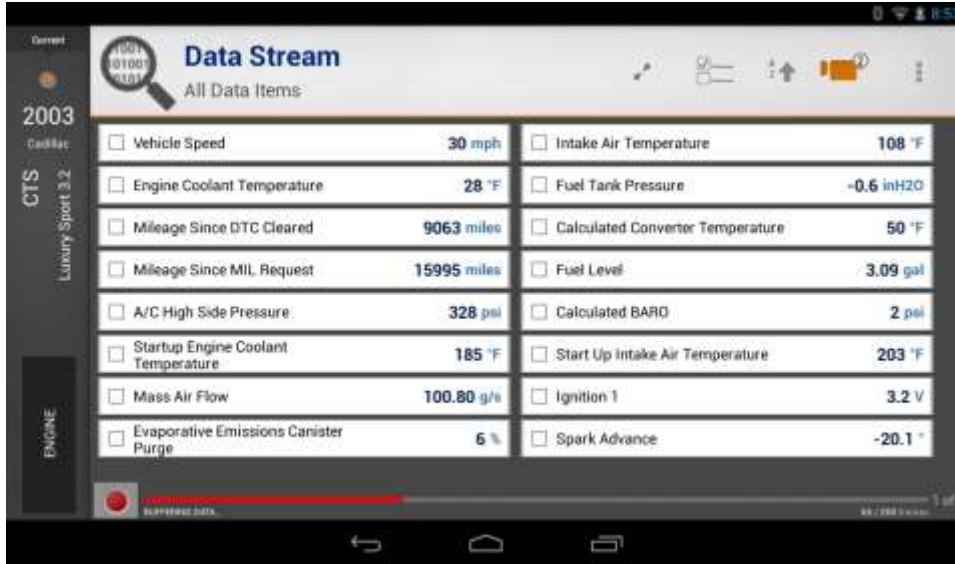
Current

2003

Cadillac

CTS

Luxury Sport 3.2

ENGINE

1001
01001
0101

Data Stream

All Data Items

| Vehicle Speed | 30 mph | Intake Air Temperature | 108 °F |
|---|---|---|---|
| Engine Coolant Temperature | 28 °F | Fuel Tank Pressure | -0.6 inH2O |
| Mileage Since DTC Cleared | 9063 miles | Calculated Converter Temperature | 50 °F |
| Mileage Since MIL Request | 15995 miles | Fuel Level | 3.09 gal |
| A/C High Side Pressure | 328 psi | Calculated BARO | 2 psi |
| Startup Engine Coolant Temperature | 185 °F | Start Up Intake Air Temperature | 203 °F |
| Mass Air Flow | 100.80 g/s | Ignition 1 | 3.2 V |
| Evaporative Emissions Canister Purge | 6 % | Spark Advance | -20.1 ° |

BUFFERING DATA...

1 of

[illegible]